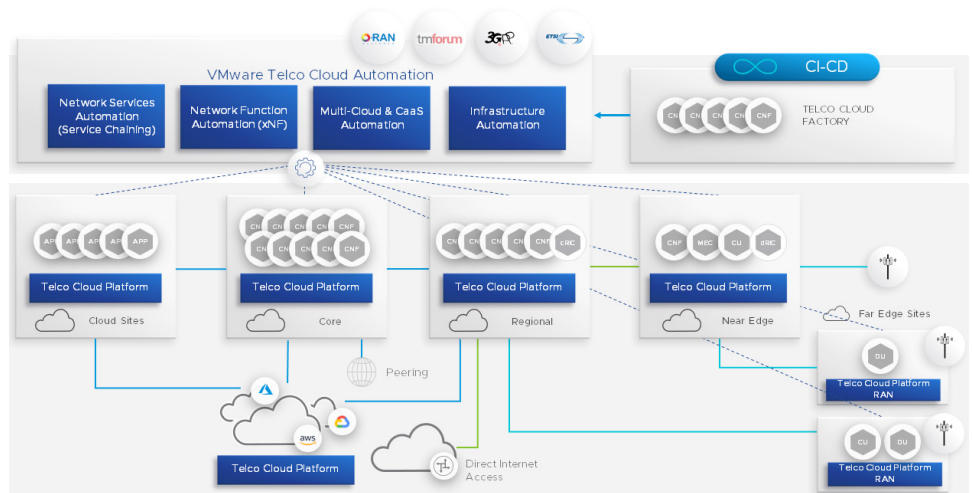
O-RAN
tmforum
3GPP
ETSI

VMware Telco Cloud Automation

Network Services Automation (Service Chaining)

Network Function Automation (xNF)

Multi-Cloud & CaaS Automation

Infrastructure Automation

CI-CD

CN CN CN CN CNF

TELCO CLOUD FACTORY

APP APP APP APP APP

Telco Cloud Platform

Cloud Sites

CNF CNF CNF CNF CNF CNF CNF CNF CNF CNF

Telco Cloud Platform

Core

CNF CNF CNF CNF CNF cRIC

Telco Cloud Platform

Regional

CNF MEC CU dRIC

Telco Cloud Platform

Near Edge

Far Edge Sites

DU

Telco Cloud Platform RAN

CU DU

Telco Cloud Platform RAN

Peering

aws

Telco Cloud Platform

Direct Internet Access